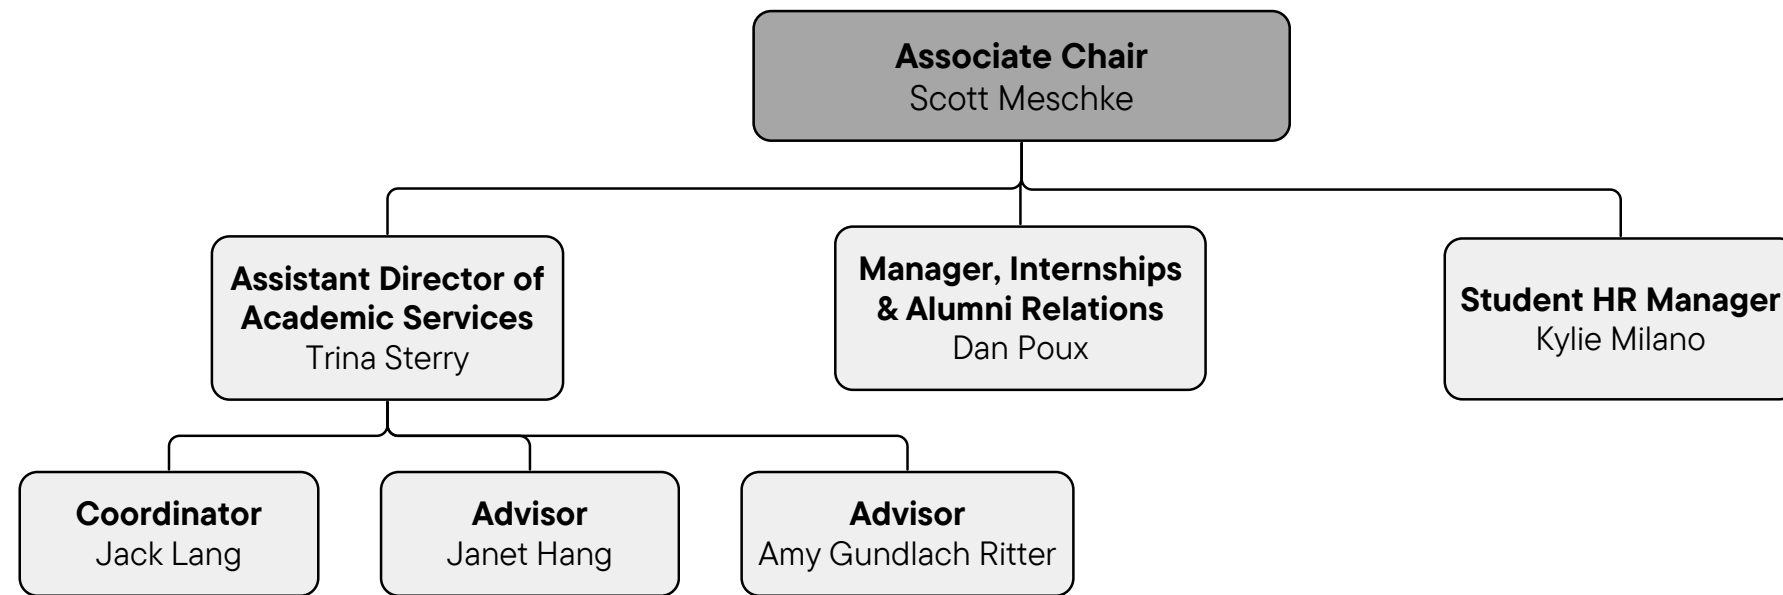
Associate Chair
Scott Meschke

Assistant Director of Academic Services
Trina Sterry

Manager, Internships & Alumni Relations
Dan Poux

Student HR Manager
Kylie Milano

Coordinator
Jack Lang

Advisor
Janet Hang

Advisor
Amy Gundlach Ritter